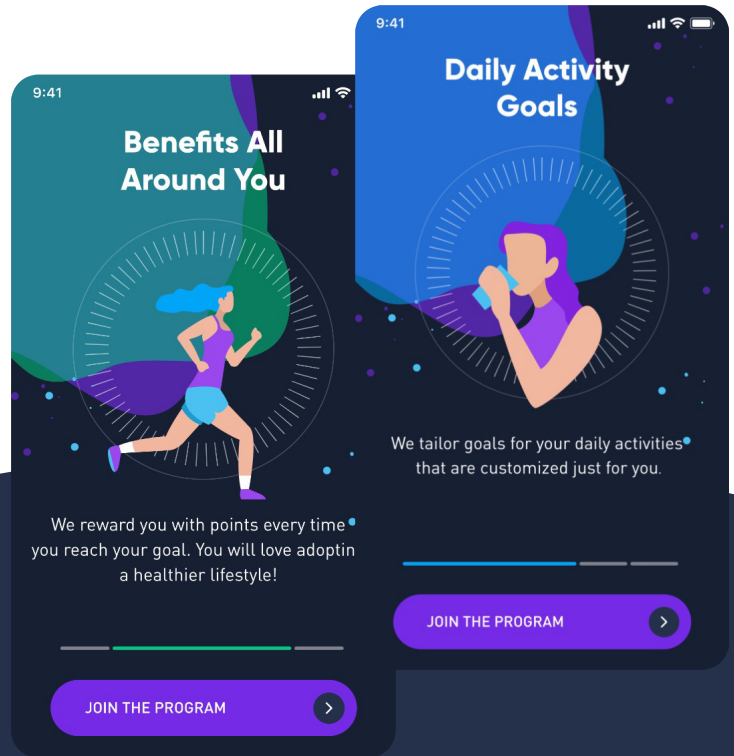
9:41

Benefits All Around You

We reward you with points every time you reach your goal. You will love adoptin a healthier lifestyle!

JOIN THE PROGRAM

9:41

Daily Activity Goals

We tailor goals for your daily activities that are customized just for you.

JOIN THE PROGRAM